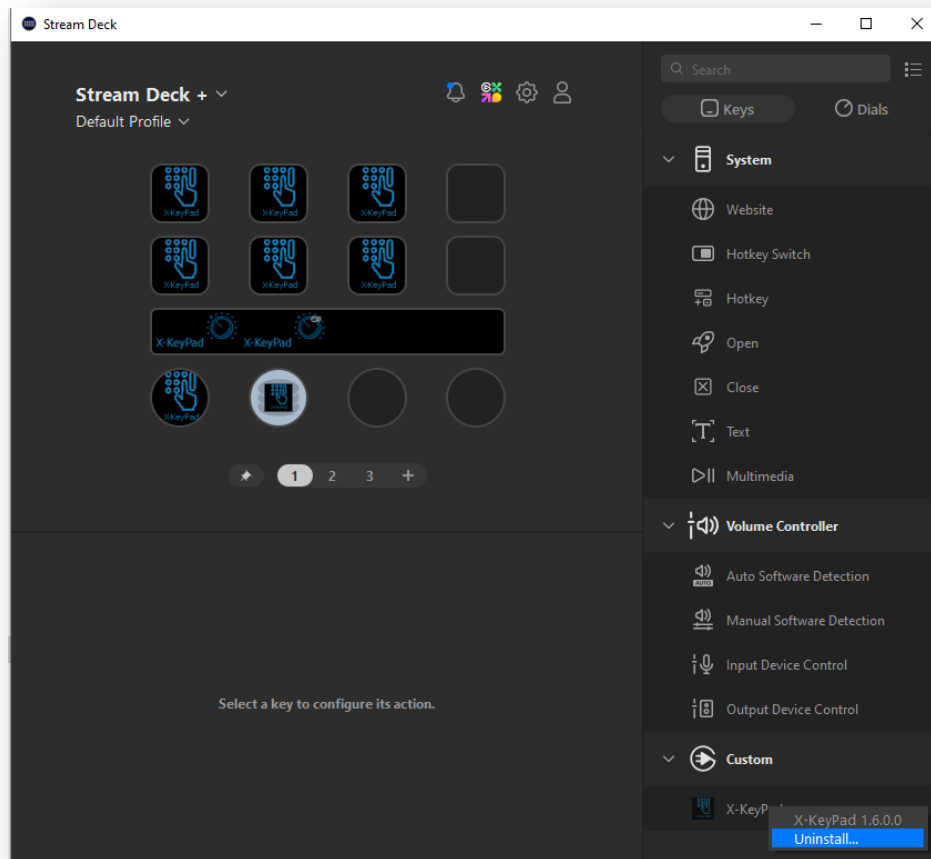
Stream Deck

Stream Deck +
Default Profile

X-KeyPad X-KeyPad X-KeyPad
X-KeyPad X-KeyPad X-KeyPad
X-KeyPad X-KeyPad
X-KeyPad

1 2 3 +

Select a key to configure its action.

Search
Keys
Dials

System
Website
Hotkey Switch
Hotkey
Open
Close
Text
Multimedia

Volume Controller
Auto Software Detection
Manual Software Detection
Input Device Control
Output Device Control

Custom
X-KeyP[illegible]
X-KeyPad 1.6.0.0
Uninstall...